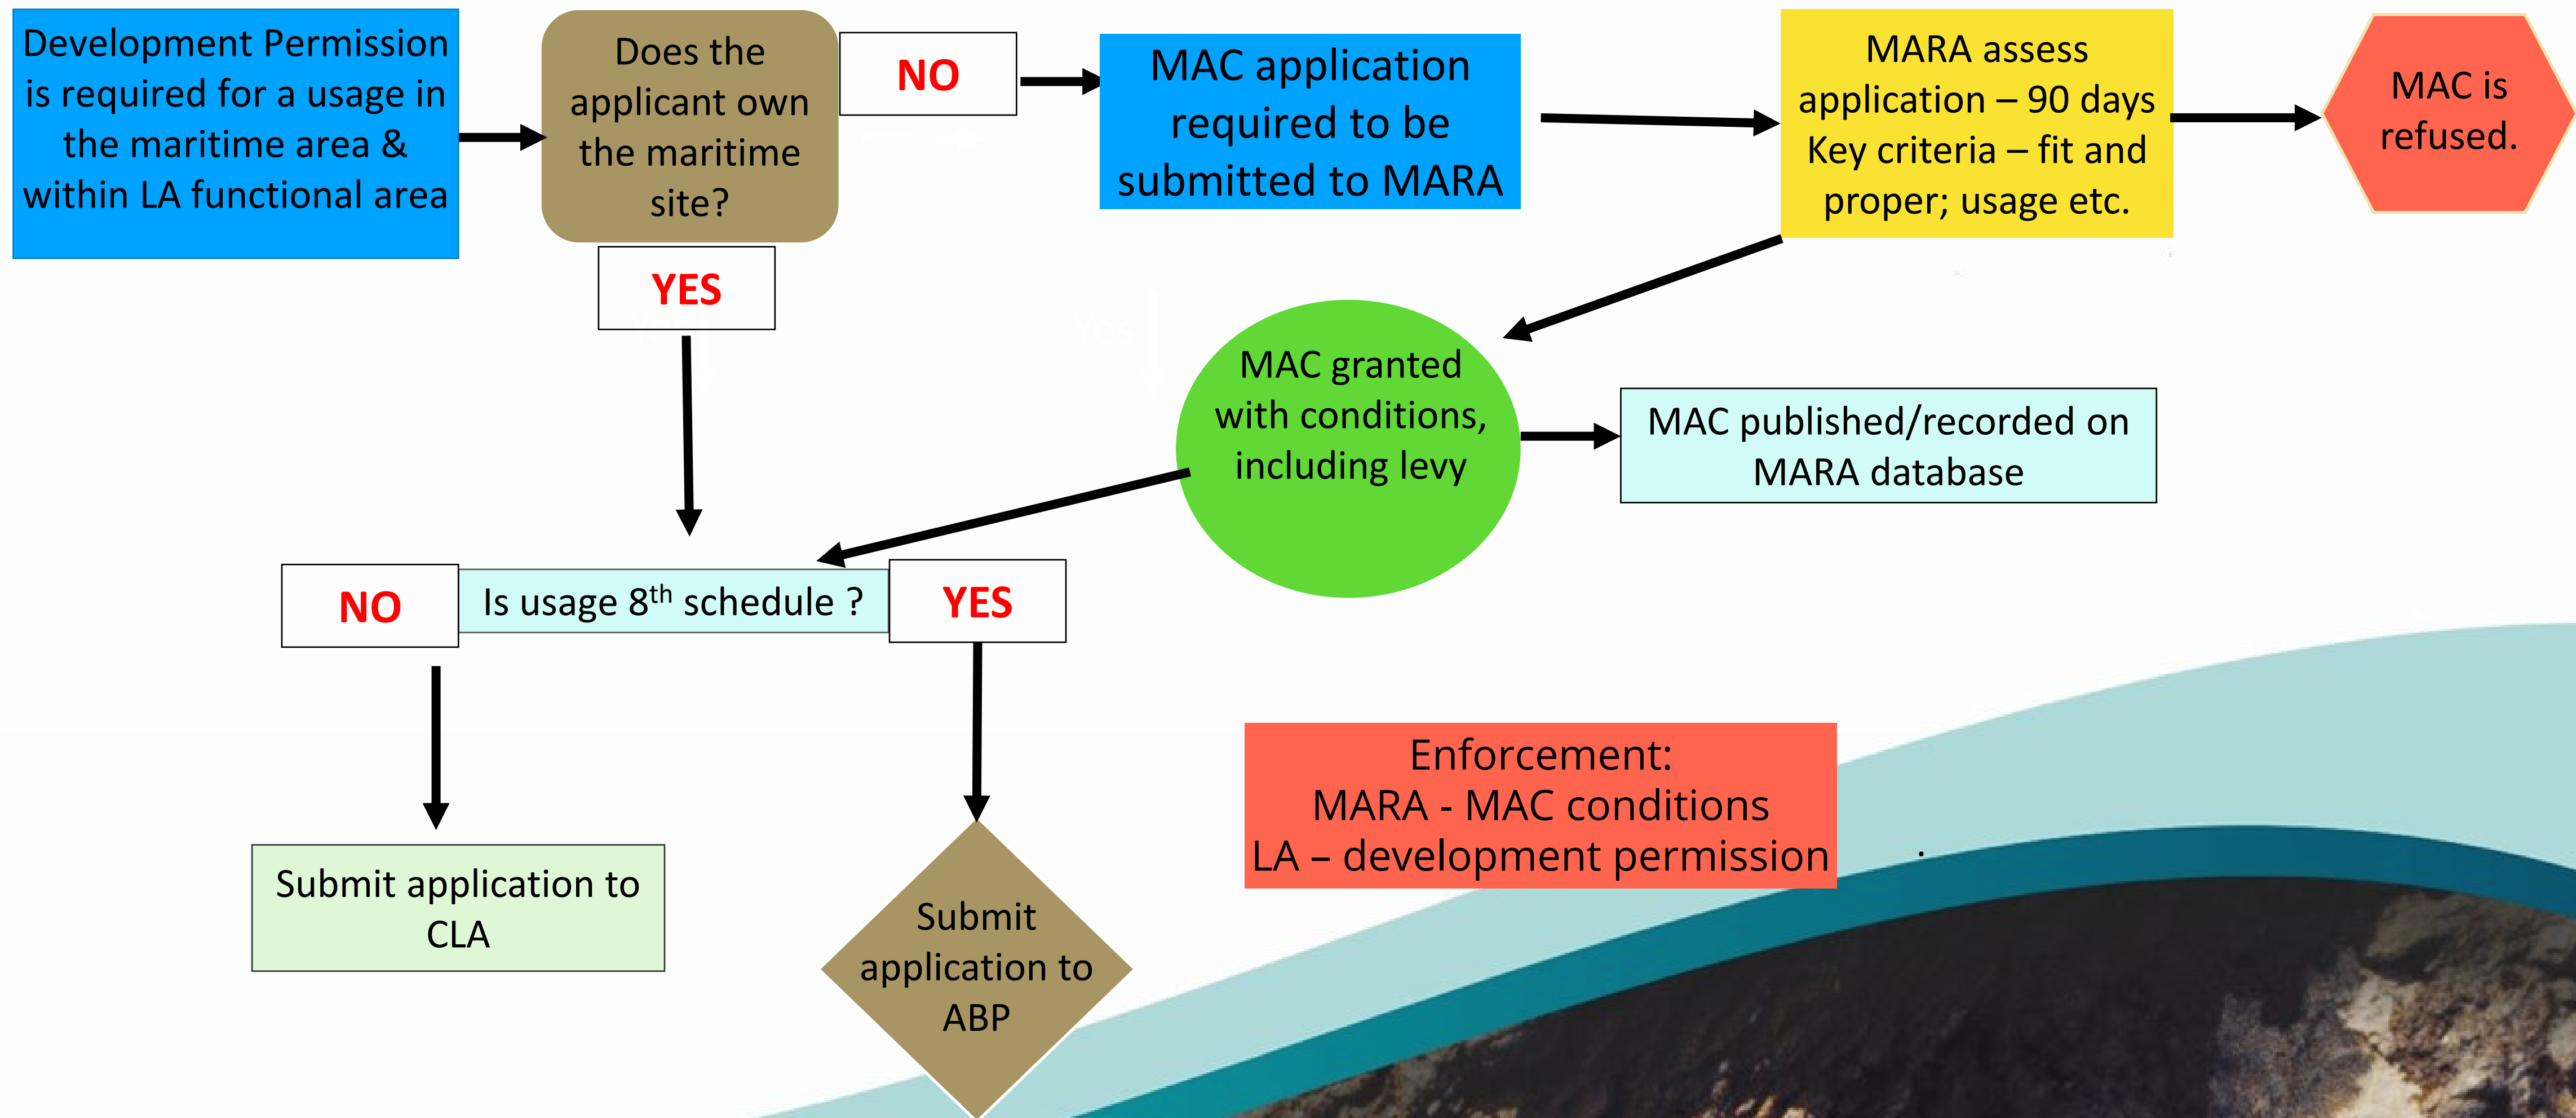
Development Permission is required for a usage in the maritime area & within LA functional area

Does the applicant own the maritime site?

NO

MAC application required to be submitted to MARA

MARA assess application – 90 days Key criteria – fit and proper; usage etc.

MAC is refused.

YES

MAC granted with conditions, including levy

MAC published/recorded on MARA database

NO

Is usage 8$^{th}$ schedule ?

YES

Submit application to CLA

Submit application to ABP

Enforcement:
MARA - MAC conditions
LA – development permission